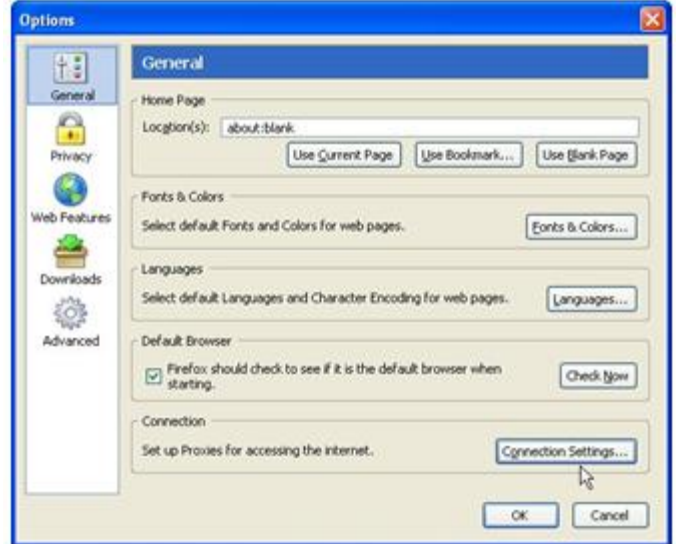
Options

General
Privacy
Web Features
Downloads
Advanced

General

Home Page
Location(s): about:blank
Use Current Page
Use Bookmark...
Use Blank Page

Fonts & Colors
Select default Fonts and Colors for web pages.
Fonts & Colors...

Languages
Select default Languages and Character Encoding for web pages.
Languages...

Default Browser
Firefox should check to see if it is the default browser when starting.
Check Now

Connection
Set up Proxies for accessing the internet.
Connection Settings...

OK
Cancel